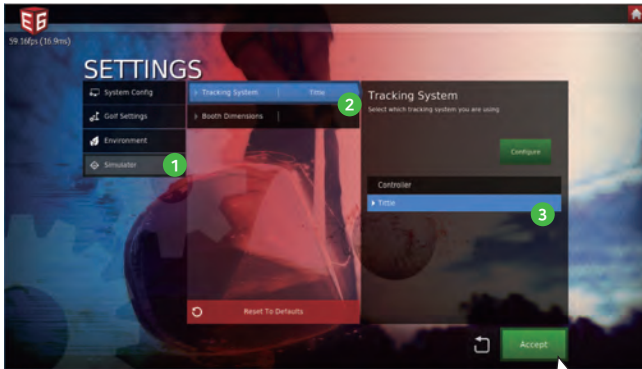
EG

59.1fps (16.9ms)

SETTINGS

System Config
Golf Settings
Environment
Simulator

1

Tracking System Trittle
Booth Dimensions

2

Tracking System
Select which tracking system you are using

Configure

Controller
Trittle

3

Reset To Defaults

Accept